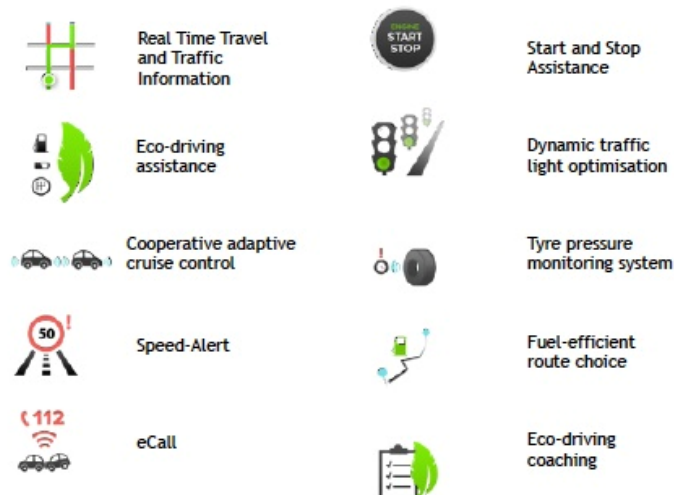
Real Time Travel and Traffic Information

Eco-driving assistance

Cooperative adaptive cruise control

50

Speed-Alert

112

eCall

ENGINE START STOP

Start and Stop Assistance

Dynamic traffic light optimisation

Tyre pressure monitoring system

Fuel-efficient route choice

Eco-driving coaching